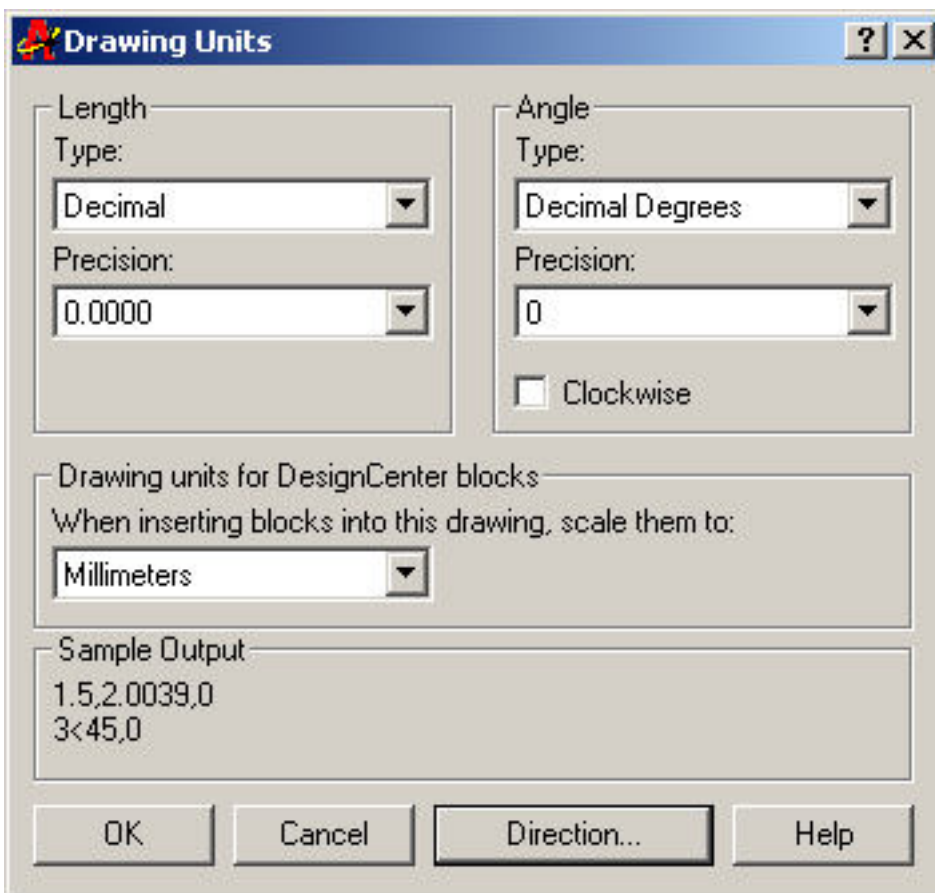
Drawing Units

? ×

Length
Type:
Decimal
Precision:
0.0000

Angle
Type:
Decimal Degrees
Precision:
0
Clockwise

Drawing units for DesignCenter blocks
When inserting blocks into this drawing, scale them to:
Millimeters

Sample Output
1.5,2.0039,0
3<45,0

OK
Cancel
Direction...
Help